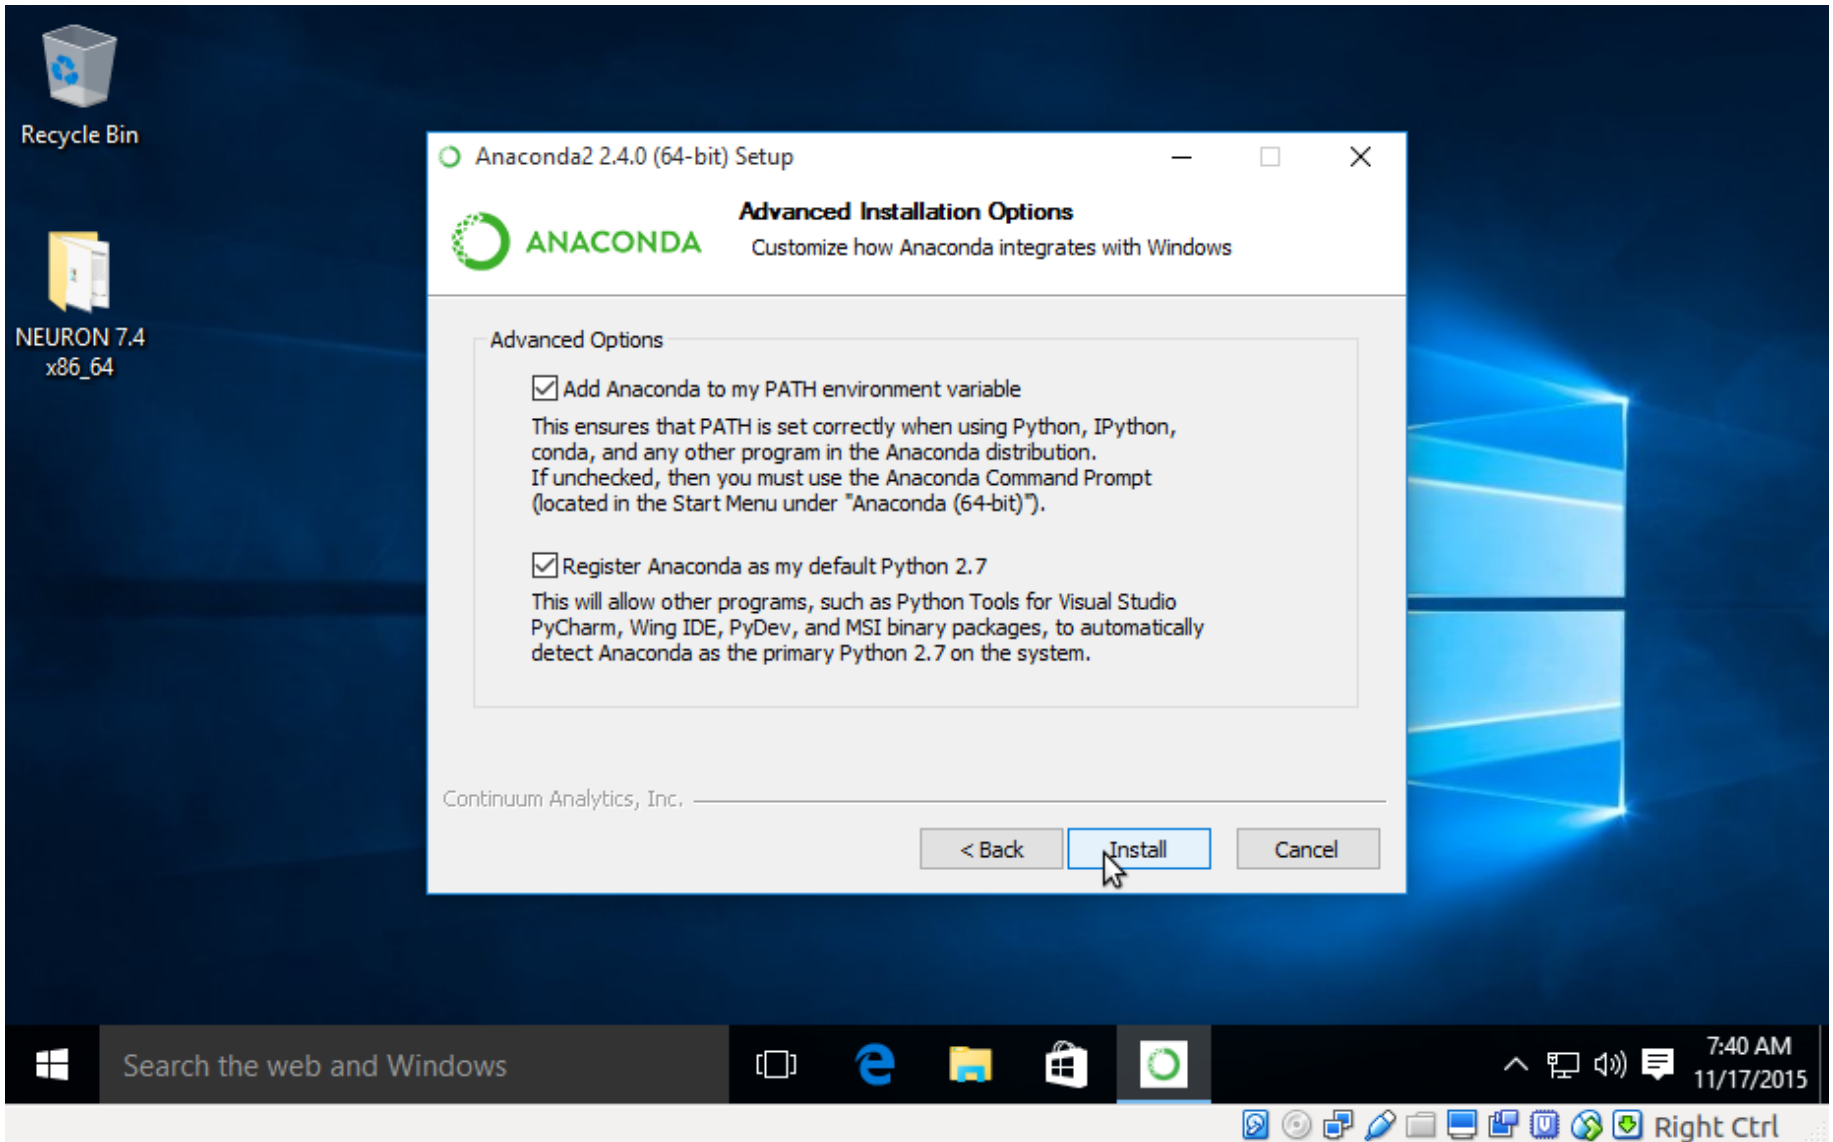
Recycle Bin

NEURON 7.4 x86_64

Anaconda2 2.4.0 (64-bit) Setup

ANACONDA

Advanced Installation Options

Customize how Anaconda integrates with Windows

Advanced Options

Add Anaconda to my PATH environment variable

This ensures that PATH is set correctly when using Python, IPython, conda, and any other program in the Anaconda distribution. If unchecked, then you must use the Anaconda Command Prompt (located in the Start Menu under "Anaconda (64-bit)").

Register Anaconda as my default Python 2.7

This will allow other programs, such as Python Tools for Visual Studio PyCharm, Wing IDE, PyDev, and MSI binary packages, to automatically detect Anaconda as the primary Python 2.7 on the system.

Continuum Analytics, Inc.

< Back

Install

Cancel

Search the web and Windows

7:40 AM
11/17/2015

Right Ctrl